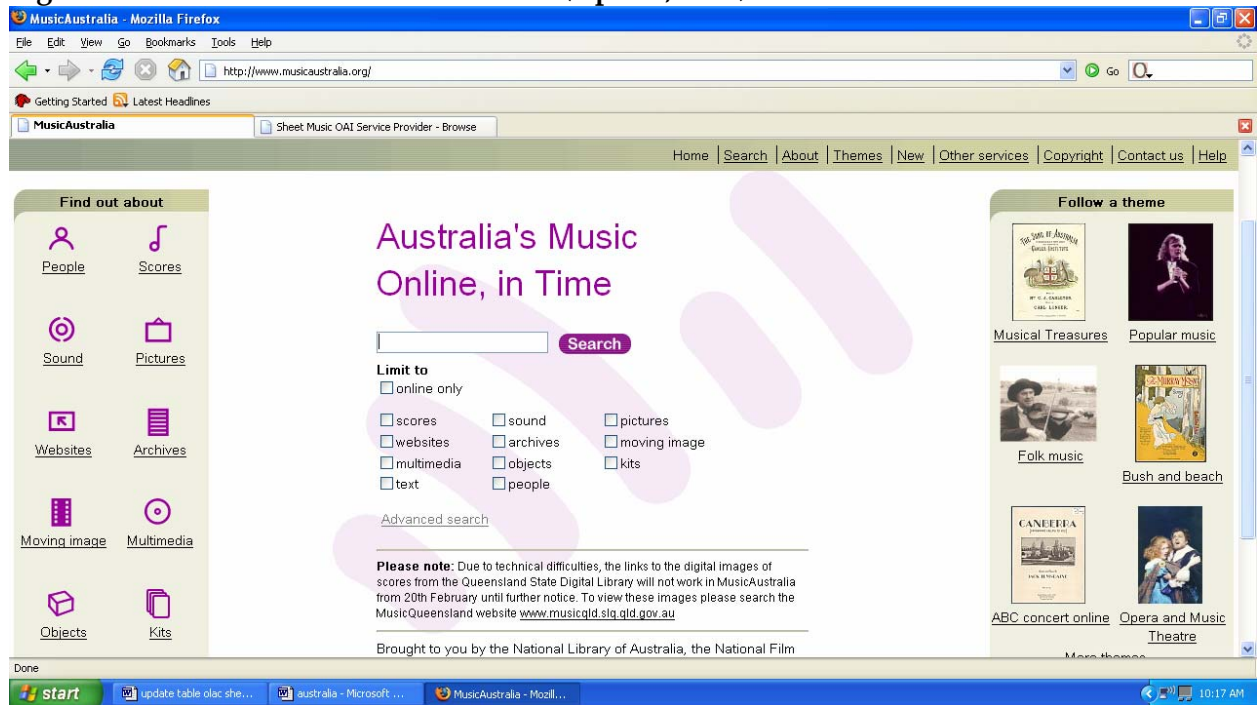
MusicAustralia - Mozilla Firefox

File Edit View Go Bookmarks Tools Help

http://www.musicaustralia.org/

Go

Getting Started Latest Headlines

MusicAustralia

Sheet Music OAI Service Provider - Browse

Home | Search | About | Themes | New | Other services | Copyright | Contact us | Help

Find out about

People Scores

Sound Pictures

Websites Archives

Moving image Multimedia

Objects Kits

Australia's Music Online, in Time

Search

Limit to

online only

scores sound pictures

websites archives moving image

multimedia objects kits

text people

Advanced search

**Please note:** Due to technical difficulties, the links to the digital images of scores from the Queensland State Digital Library will not work in MusicAustralia from 20th February until further notice. To view these images please search the MusicQueensland website www.musicqld.slq.qld.gov.au

Brought to you by the National Library of Australia, the National Film

Follow a theme

Musical Treasures Popular music

Folk music Bush and beach

CANBERRA

ABC concert online Opera and Music Theatre

More themes

Done

start

update table olac she...

australia - Microsoft ...

MusicAustralia - Mozill...

10:17 AM